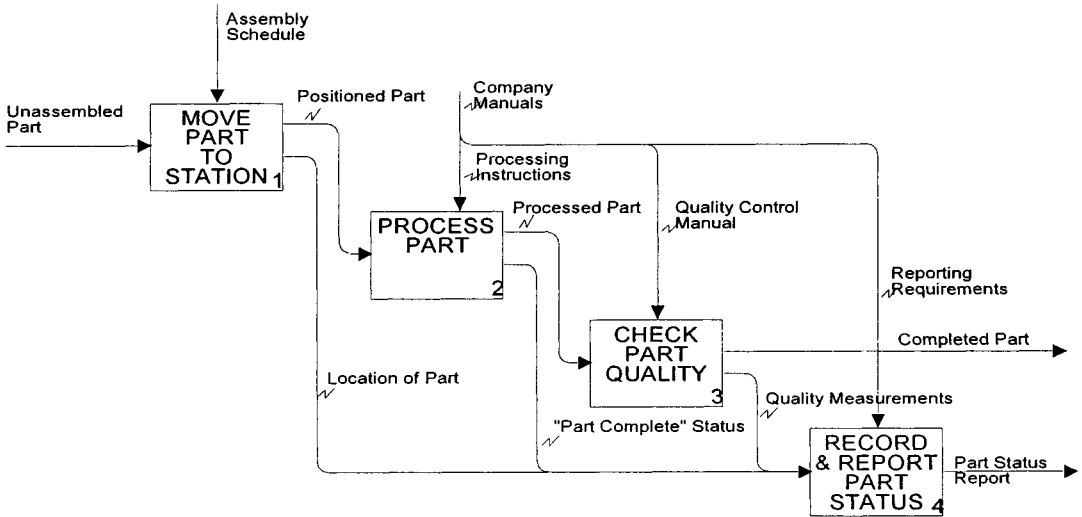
Assembly Schedule

Unassembled Part

MOVE PART TO STATION 1

Positioned Part

Company Manuals

Processing Instructions

PROCESS PART 2

Processed Part

Quality Control Manual

Reporting Requirements

CHECK PART QUALITY 3

Completed Part

Location of Part

Quality Measurements

"Part Complete" Status

RECORD & REPORT PART STATUS 4

Part Status Report